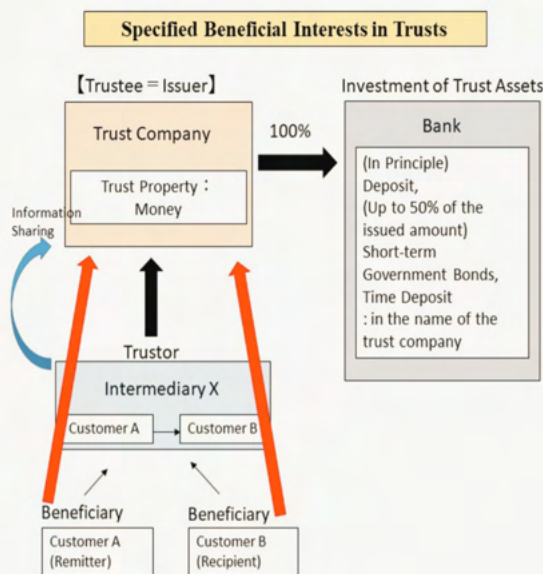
Specified Beneficial Interests in Trusts

【Trustee = Issuer】

Trust Company

Trust Property：Money

100%

Investment of Trust Assets

Bank

(In Principle) Deposit, (Up to 50% of the issued amount) Short-term Government Bonds, Time Deposit : in the name of the trust company

Information Sharing

Trustor

Intermediary X

Customer A

Customer B

Beneficiary

Customer A (Remitter)

Beneficiary

Customer B (Recipient)